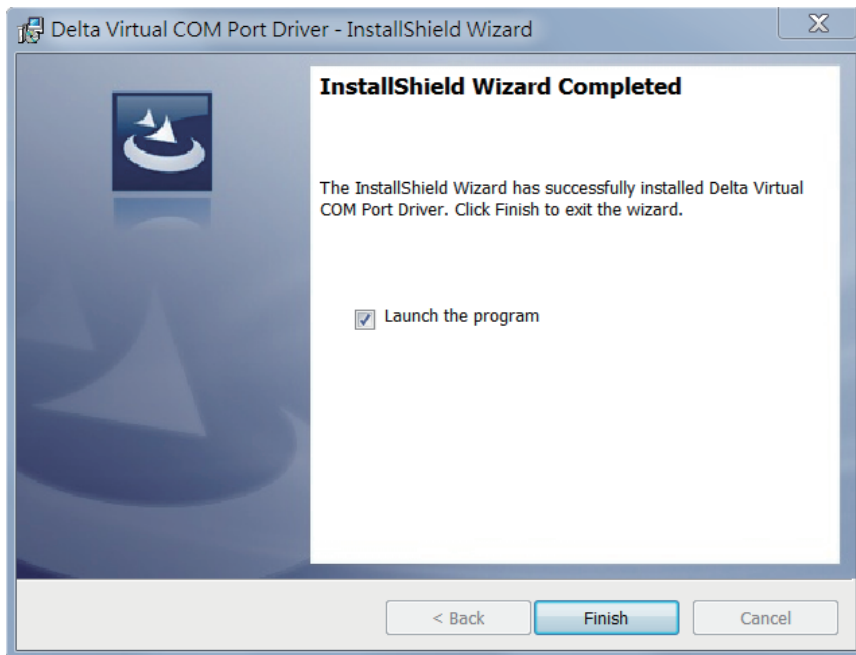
Delta Virtual COM Port Driver - InstallShield Wizard

X

InstallShield Wizard Completed

The InstallShield Wizard has successfully installed Delta Virtual COM Port Driver. Click Finish to exit the wizard.

Launch the program

< Back

Finish

Cancel